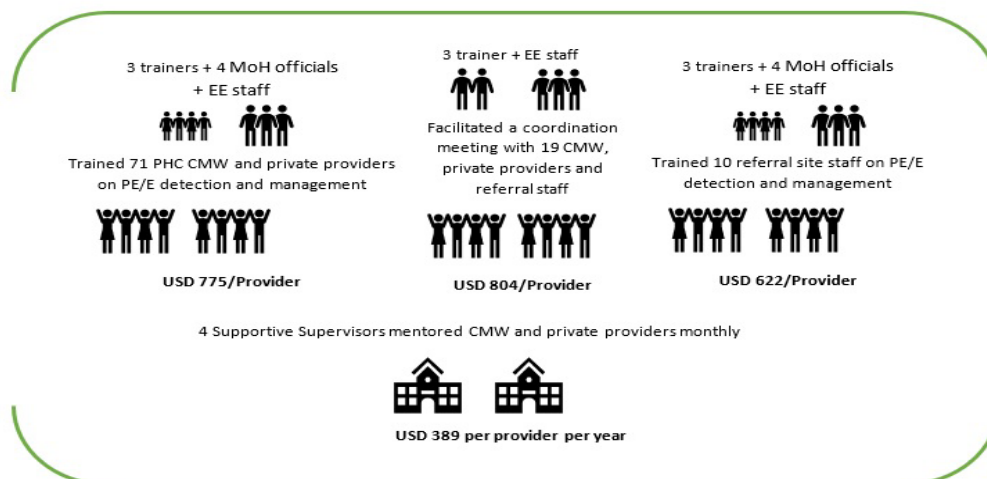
3 trainers + 4 MoH officials + EE staff

Trained 71 PHC CMW and private providers on PE/E detection and management

USD 775/Provider

3 trainer + EE staff

Facilitated a coordination meeting with 19 CMW, private providers and referral staff

USD 804/Provider

3 trainers + 4 MoH officials + EE staff

Trained 10 referral site staff on PE/E detection and management

USD 622/Provider

4 Supportive Supervisors mentored CMW and private providers monthly

USD 389 per provider per year